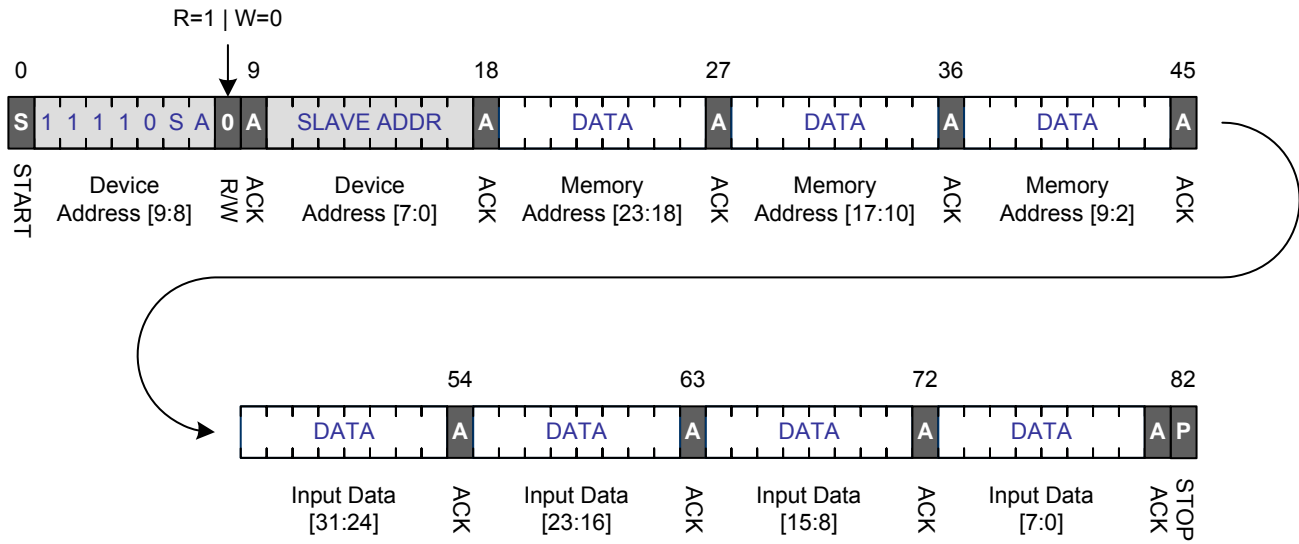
R=1 | W=0

0 9 18 27 36 45

S 1 1 1 1 0 S A 0 A SLAVE ADDR A DATA A DATA A DATA A

START

Device Address [9:8]

R/W

ACK

Device Address [7:0]

ACK

Memory Address [23:18]

ACK

Memory Address [17:10]

ACK

Memory Address [9:2]

ACK

54 63 72 82

DATA A DATA A DATA A DATA A P

Input Data [31:24]

ACK

Input Data [23:16]

ACK

Input Data [15:8]

ACK

Input Data [7:0]

ACK

STOP